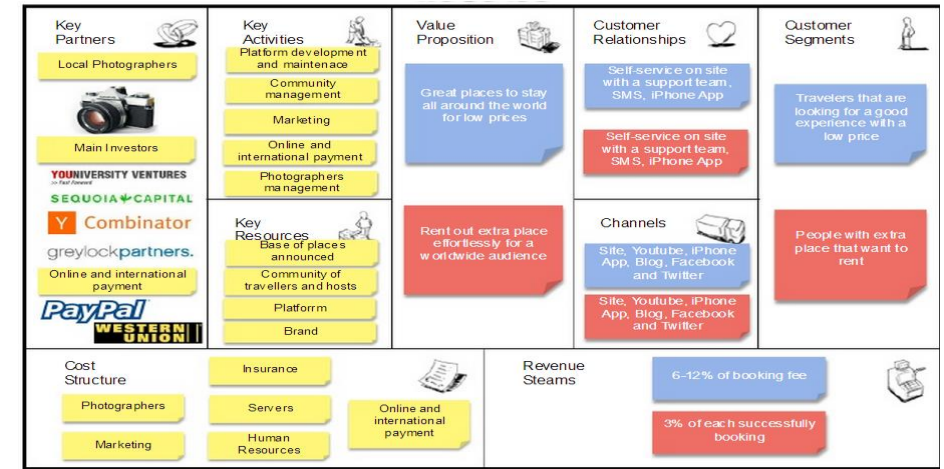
Key Partners

Local Photographers

Main Investors

YOUNIVERSITY VENTURES
The Fast Forward

SEQUOIA CAPITAL

Y Combinator

greylockpartners.

Online and international payment

PayPal

WESTERN UNION

Key Activities

Platform development and maintenace

Community management

Marketing

Online and international payment

Photographers management

Key Resources

Base of places announced

Community of travellers and hosts

Platforrm

Brand

Value Proposition

Great places to stay all around the world for low prices

Rent out extra place effortlessly for a worldwide audience

Customer Relationships

Self-service on site with a support team, SMS, iPhone App

Self-service on site with a support team, SMS, iPhone App

Channels

Site, Youtube, iPhone App, Blog, Facebook and Twitter

Site, Youtube, iPhone App, Blog, Facebook and Twitter

Customer Segments

Travelers that are looking for a good experience with a low price

People with extra place that want to rent

Cost Structure

Photographers

Marketing

Insurance

Servers

Human Resources

Online and international payment

Revenue Steams

6-12% of booking fee

3% of each successfully booking